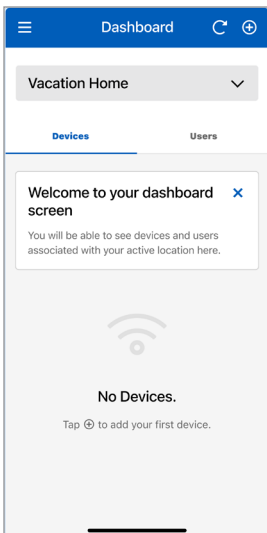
Dashboard

Vacation Home

Devices

Users

Welcome to your dashboard screen

You will be able to see devices and users associated with your active location here.

No Devices.

Tap ⊕ to add your first device.